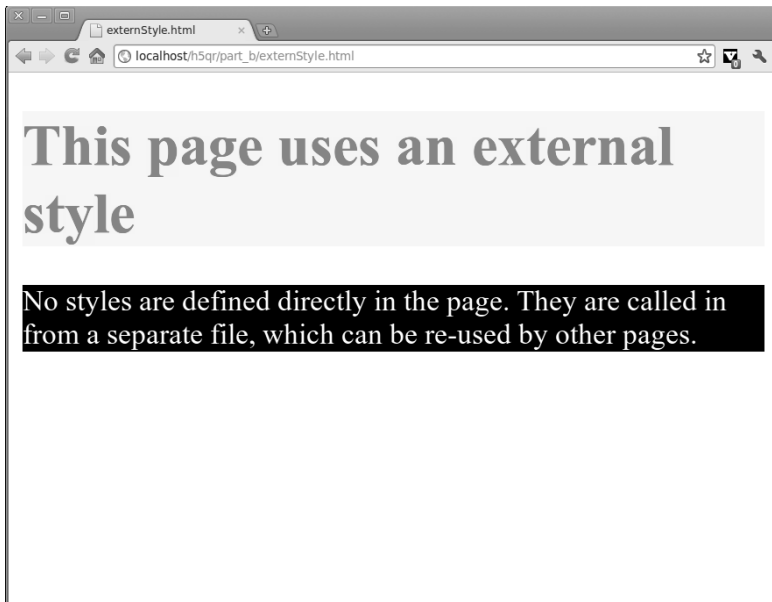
externStyle.html ×

localhost/h5qr/part_b/externStyle.html

This page uses an external style

No styles are defined directly in the page. They are called in from a separate file, which can be re-used by other pages.